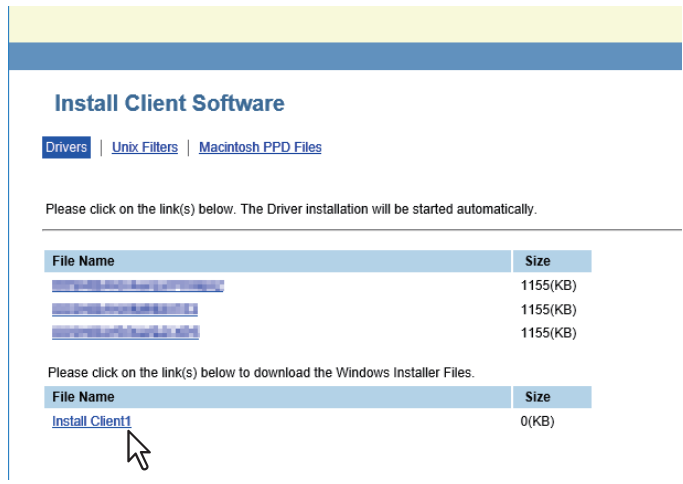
Install Client Software

Drivers | Unix Filters | Macintosh PPD Files

Please click on the link(s) below. The Driver installation will be started automatically.

| File Name | Size |
|---|---|
| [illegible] | 1155(KB) |
| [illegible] | 1155(KB) |
| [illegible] | 1155(KB) |

Please click on the link(s) below to download the Windows Installer Files.

| File Name | Size |
|---|---|
| Install Client1 | 0(KB) |